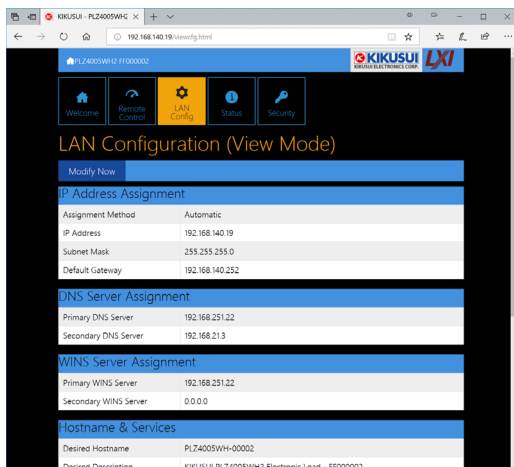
KIKUSUI - PLZ4005WH2

192.168.140.19/viewcfg.html

PLZ4005WH2 FF000002

KIKUSUI
KIKUSUI ELECTRONICS CORP.

LXI

Welcome

Remote Control

LAN Config

Status

Security

LAN Configuration (View Mode)

Modify Now

IP Address Assignment

| | |
|---|---|
| Assignment Method | Automatic |
| IP Address | 192.168.140.19 |
| Subnet Mask | 255.255.255.0 |
| Default Gateway | 192.168.140.252 |

DNS Server Assignment

| | |
|---|---|
| Primary DNS Server | 192.168.251.22 |
| Secondary DNS Server | 192.168.21.3 |

WINS Server Assignment

| | |
|---|---|
| Primary WINS Server | 192.168.251.22 |
| Secondary WINS Server | 0.0.0.0 |

Hostname & Services

| | |
|---|---|
| Desired Hostname | PLZ4005WH-00002 |
| Desired Description | KIKUSUI PLZ4005WH2 Electronic Load - FF000002 |